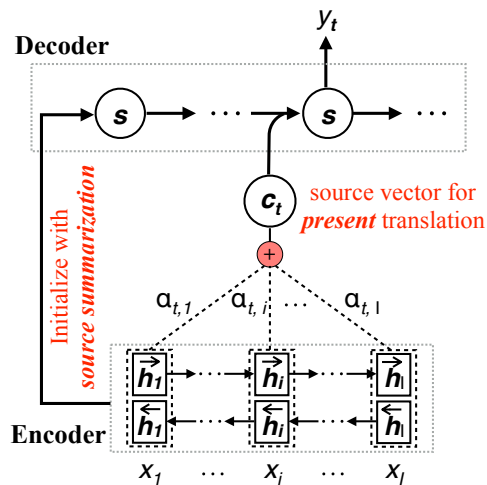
$y_t$

Decoder

$s$ ··· $s$ ···

Initialize with *source summarization*

$c_t$

source vector for *present* translation

+

$\alpha_{t,1}$ $\alpha_{t,i}$ ··· $\alpha_{t,I}$

$\overrightarrow{h_1}$ $\overrightarrow{h_i}$ $\overrightarrow{h_I}$

$\overleftarrow{h_1}$ $\overleftarrow{h_i}$ $\overleftarrow{h_I}$

Encoder

$x_1$ ··· $x_i$ ··· $x_I$